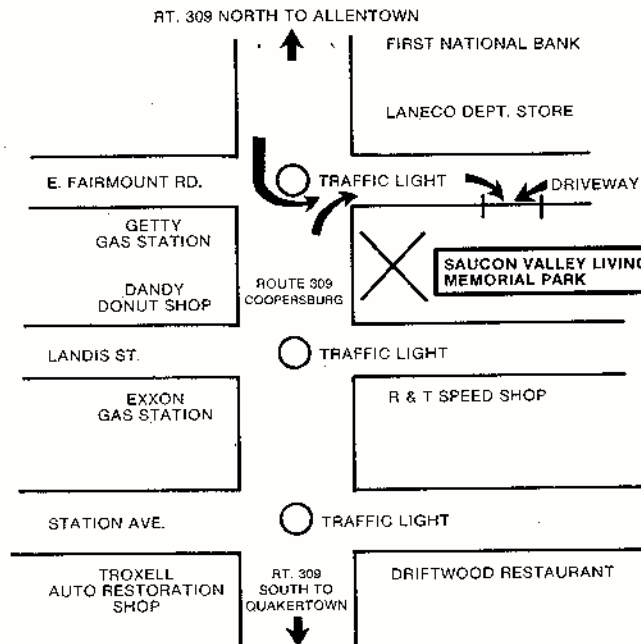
RT. 309 NORTH TO ALLENTOWN

FIRST NATIONAL BANK

LANECO DEPT. STORE

E. FAIRMOUNT RD.

TRAFFIC LIGHT

DRIVEWAY

GETTY GAS STATION

DANDY DONUT SHOP

ROUTE 309 COOPERSBURG

SAUCON VALLEY LIVING MEMORIAL PARK

LANDIS ST.

TRAFFIC LIGHT

EXXON GAS STATION

R & T SPEED SHOP

STATION AVE.

TRAFFIC LIGHT

TROXELL AUTO RESTORATION SHOP

RT. 309 SOUTH TO QUAKERTOWN

DRIFTWOOD RESTAURANT